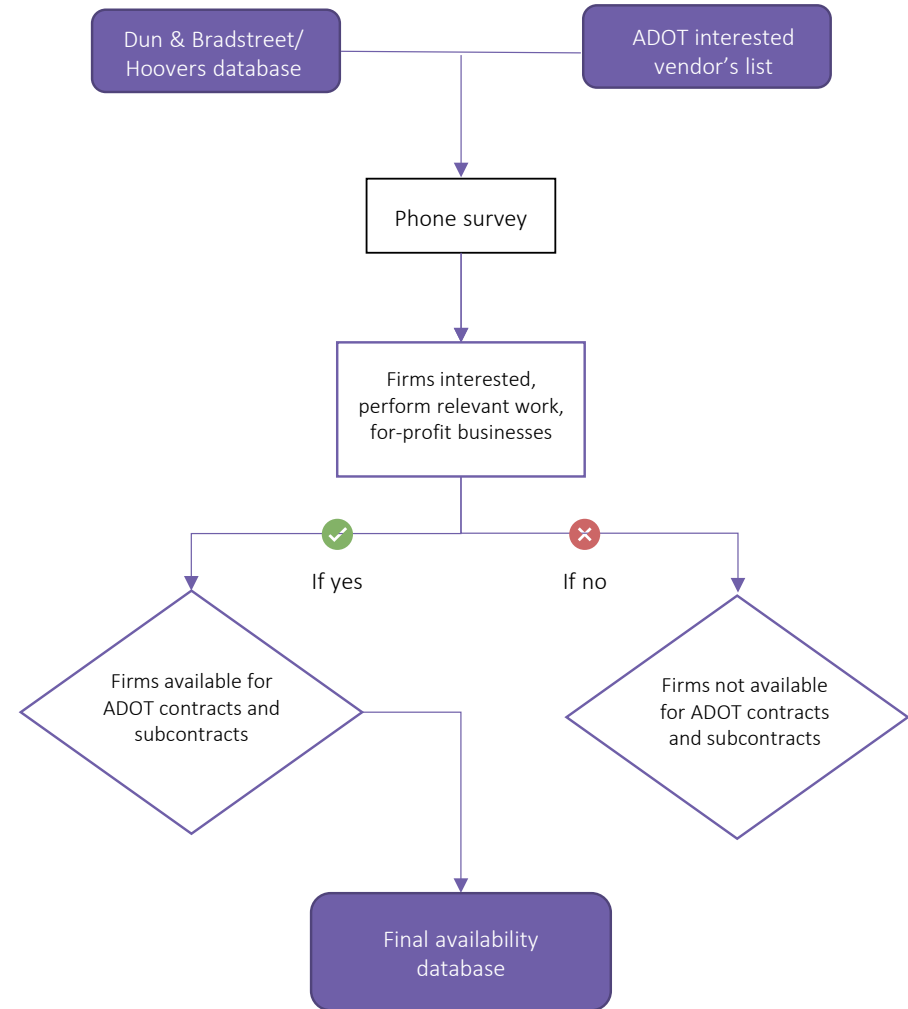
Dun & Bradstreet/ Hoovers database

ADOT interested vendor's list

Phone survey

Firms interested, perform relevant work, for-profit businesses

If yes

If no

Firms available for ADOT contracts and subcontracts

Firms not available for ADOT contracts and subcontracts

Final availability database